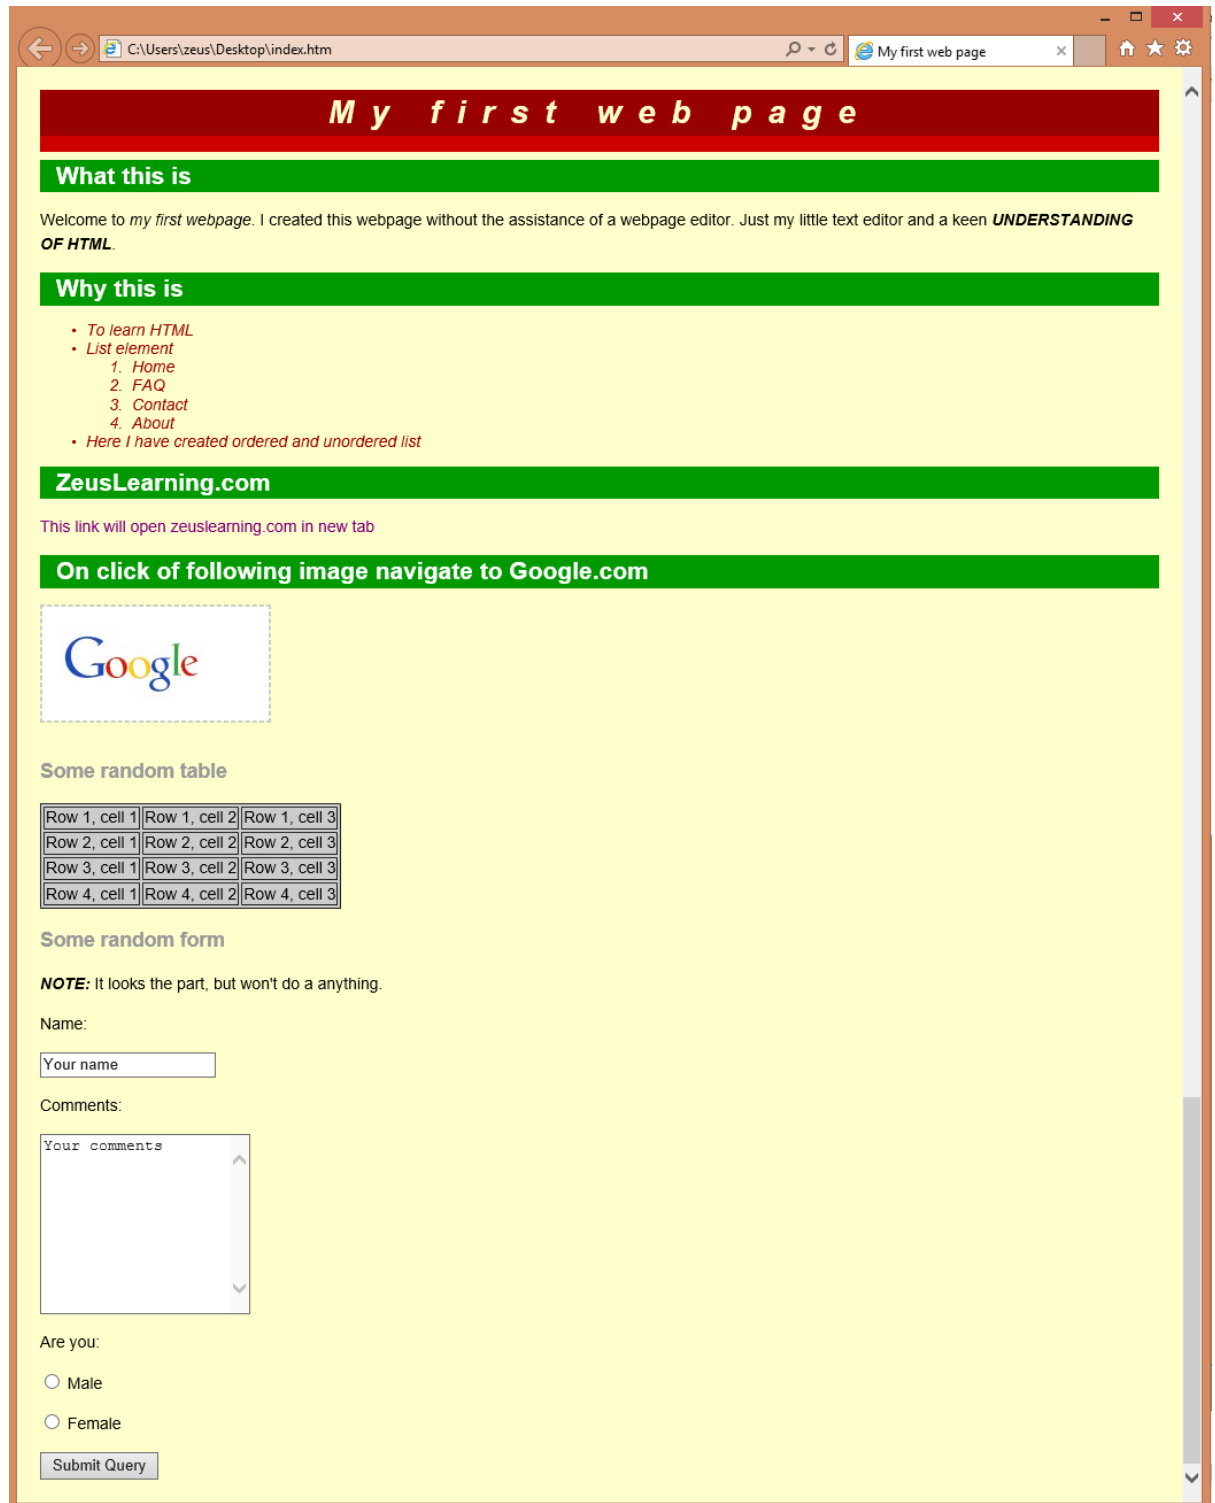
C:\Users\zeus\Desktop\index.htm

My first web page

My first web page

What this is

Welcome to *my first webpage*. I created this webpage without the assistance of a webpage editor. Just my little text editor and a keen ***UNDERSTANDING OF HTML***.

Why this is

- To learn HTML
- List element
  1. Home
  2. FAQ
  3. Contact
  4. About
- Here I have created ordered and unordered list

ZeusLearning.com

This link will open zeuslearning.com in new tab

On click of following image navigate to Google.com

Google

Some random table

| Row 1, cell 1 | Row 1, cell 2 | Row 1, cell 3 |
|---|---|---|
| Row 2, cell 1 | Row 2, cell 2 | Row 2, cell 3 |
| Row 3, cell 1 | Row 3, cell 2 | Row 3, cell 3 |
| Row 4, cell 1 | Row 4, cell 2 | Row 4, cell 3 |

Some random form

***NOTE:*** It looks the part, but won't do a anything.

Name:

Your name

Comments:

Your comments

Are you:

Male

Female

Submit Query